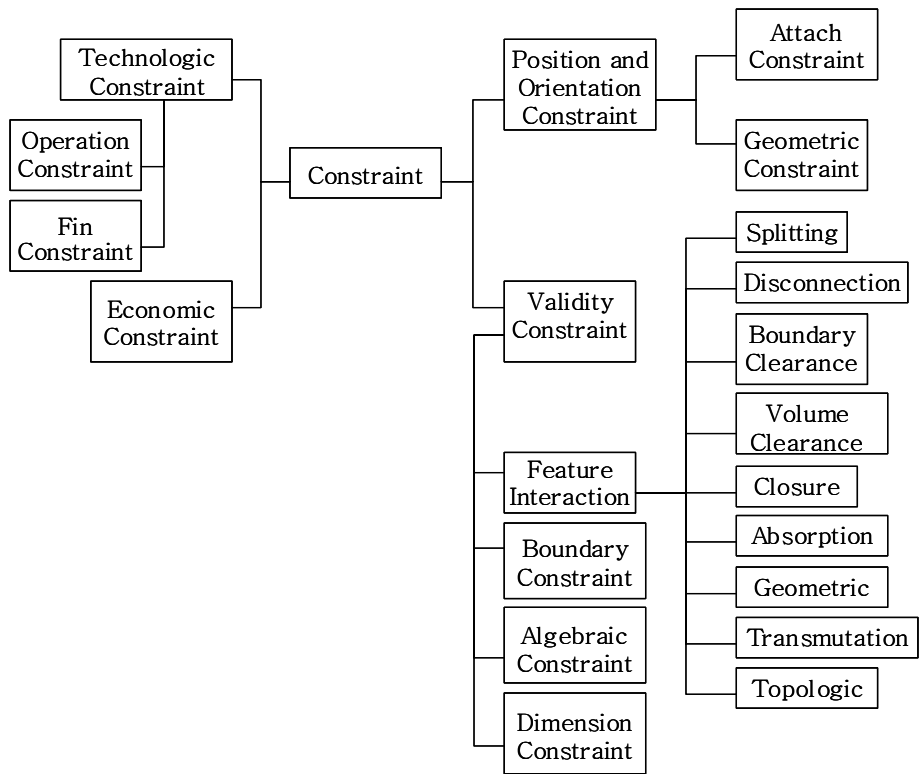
Technologic Constraint

Operation Constraint

Fin Constraint

Economic Constraint

Constraint

Position and Orientation Constraint

Attach Constraint

Geometric Constraint

Validity Constraint

Feature Interaction

Boundary Constraint

Algebraic Constraint

Dimension Constraint

Splitting

Disconnection

Boundary Clearance

Volume Clearance

Closure

Absorption

Geometric

Transmutation

Topologic